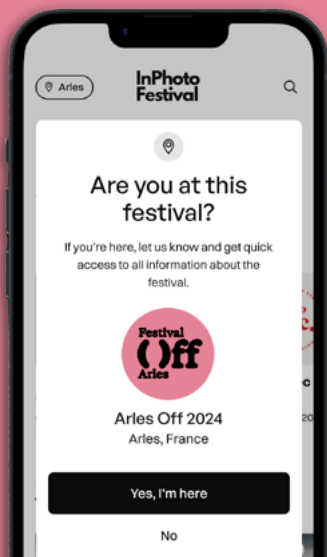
Arles

InPhoto Festival

Are you at this festival?

If you're here, let us know and get quick access to all information about the festival.

Festival
()ff
Arles

Arles Off 2024
Arles, France

Yes, I'm here

No